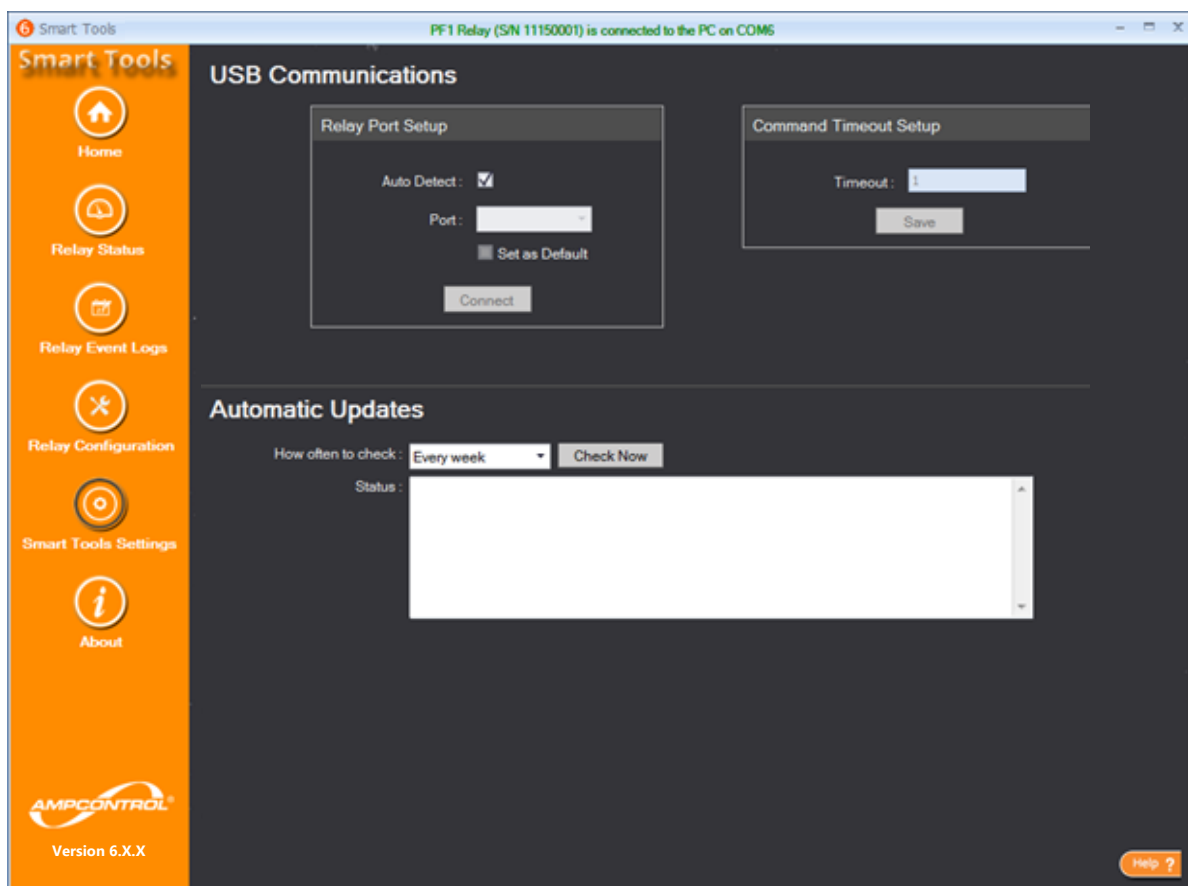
Smart Tools
PF1 Relay (S/N 11150001) is connected to the PC on COM6
– ▭ X

Smart Tools
Home
Relay Status
Relay Event Logs
Relay Configuration
Smart Tools Settings
About

AMPCONTROL®
Version 6.X.X

USB Communications

Relay Port Setup
Auto Detect : ☑
Port :
Set as Default
Connect

Command Timeout Setup
Timeout : 1
Save

Automatic Updates
How often to check : Every week
Check Now
Status :

Help ?